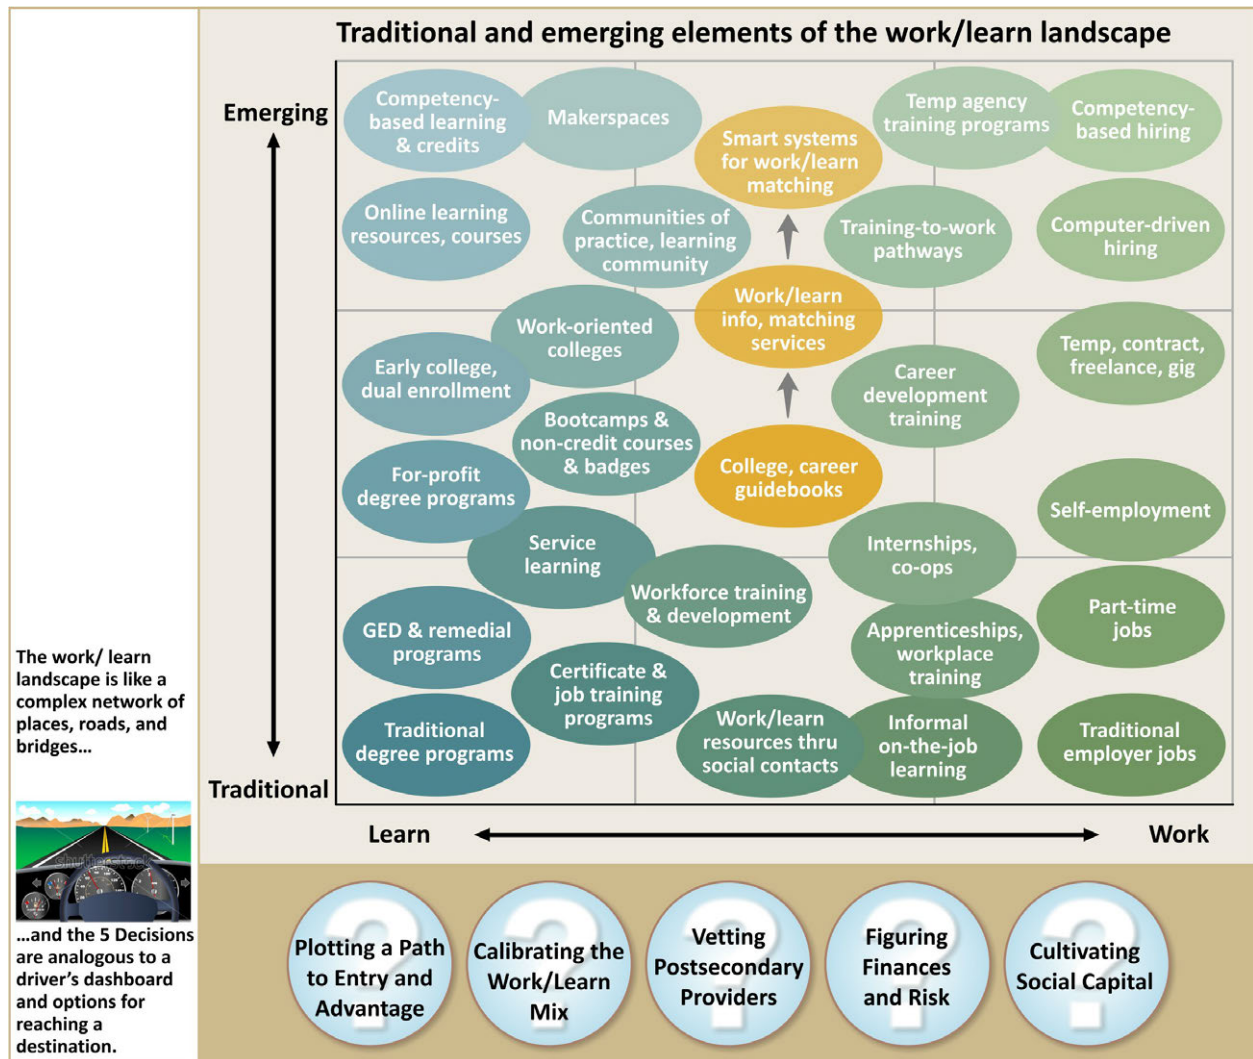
The work/ learn landscape is like a complex network of places, roads, and bridges...

shutterstock

...and the 5 Decisions are analogous to a driver's dashboard and options for reaching a destination.

Traditional and emerging elements of the work/learn landscape

Emerging

Traditional

Competency-based learning & credits

Makerspaces

Smart systems for work/learn matching

Temp agency training programs

Competency-based hiring

Online learning resources, courses

Communities of practice, learning community

Training-to-work pathways

Computer-driven hiring

Work-oriented colleges

Work/learn info, matching services

Temp, contract, freelance, gig

Early college, dual enrollment

Career development training

Bootcamps & non-credit courses & badges

For-profit degree programs

College, career guidebooks

Self-employment

Service learning

Internships, co-ops

Workforce training & development

GED & remedial programs

Apprenticeships, workplace training

Part-time jobs

Certificate & job training programs

Traditional degree programs

Work/learn resources thru social contacts

Informal on-the-job learning

Traditional employer jobs

Learn

Work

Plotting a Path to Entry and Advantage

Calibrating the Work/Learn Mix

Vetting Postsecondary Providers

Figuring Finances and Risk

Cultivating Social Capital